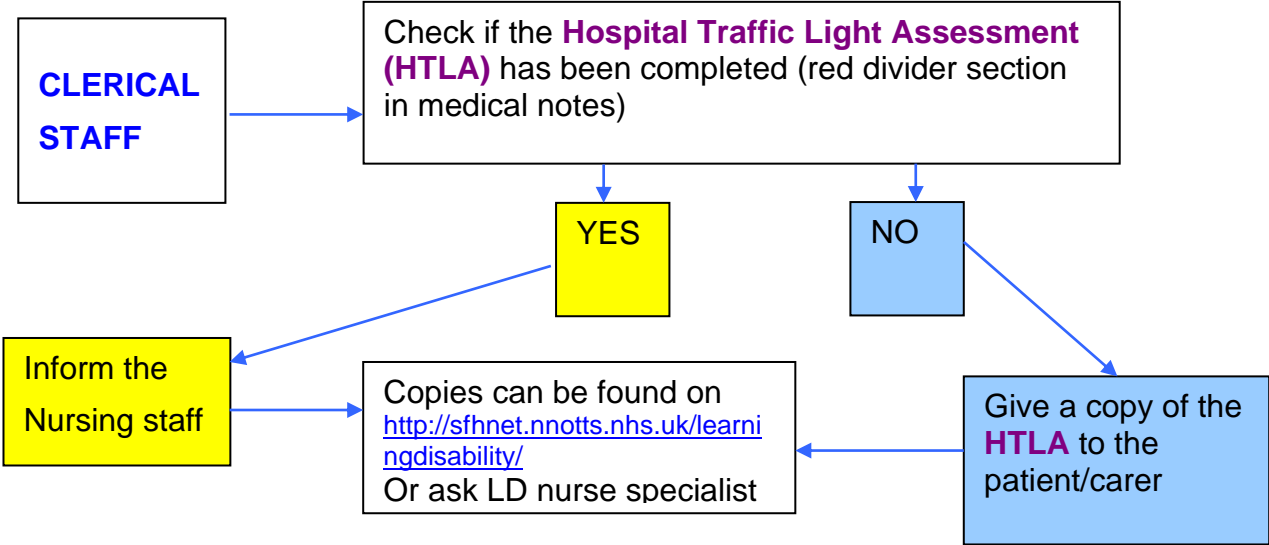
CLERICAL STAFF

Check if the Hospital Traffic Light Assessment (HTLA) has been completed (red divider section in medical notes)

YES

NO

Inform the Nursing staff

Copies can be found on http://sfhnet.nnotts.nhs.uk/learningdisability/
Or ask LD nurse specialist

Give a copy of the HTLA to the patient/carer